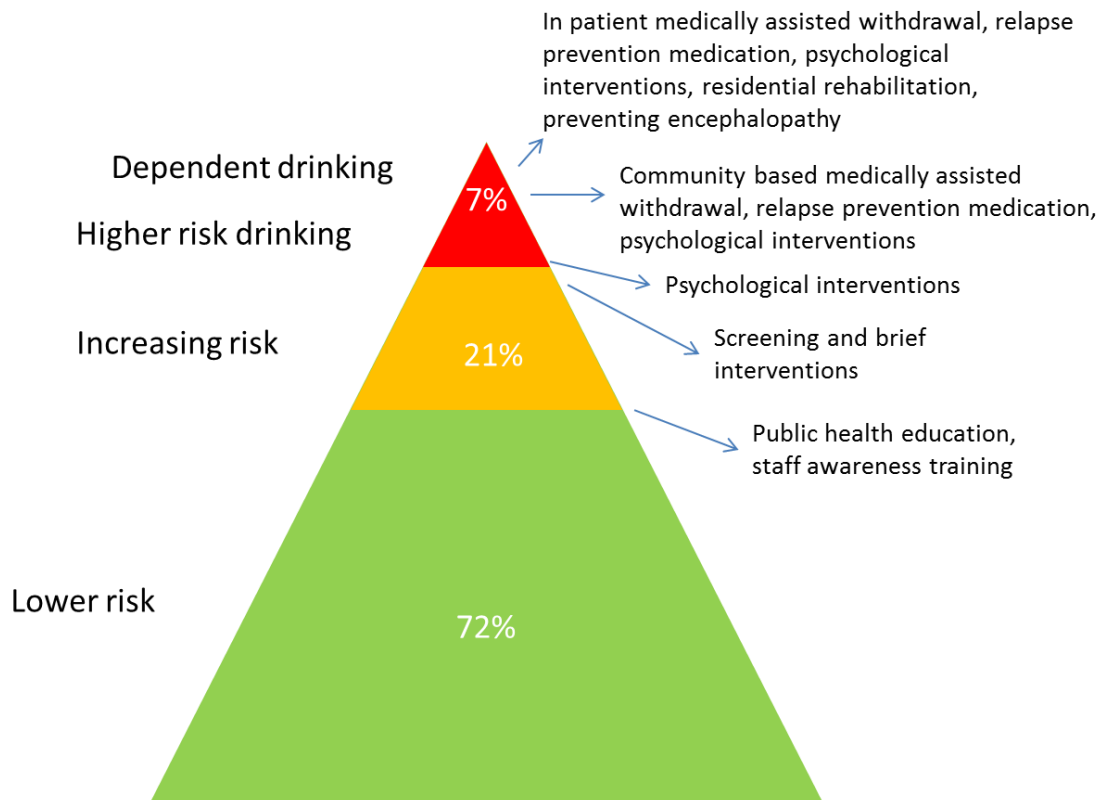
In patient medically assisted withdrawal, relapse prevention medication, psychological interventions, residential rehabilitation, preventing encephalopathy

Dependent drinking

7%

Community based medically assisted withdrawal, relapse prevention medication, psychological interventions

Higher risk drinking

Psychological interventions

Increasing risk

21%

Screening and brief interventions

Public health education, staff awareness training

Lower risk

72%